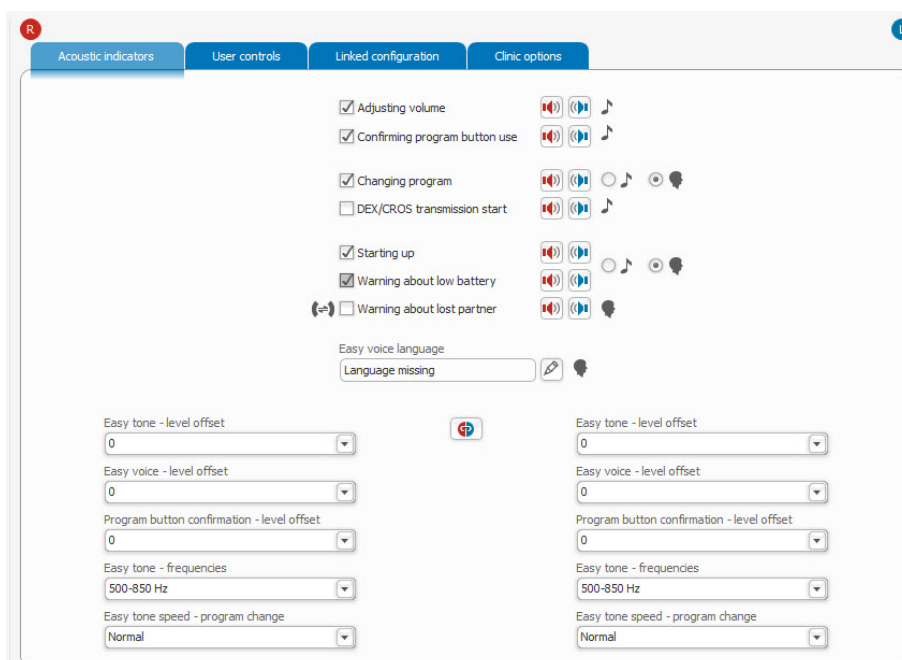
R

L

Acoustic indicators | User controls | Linked configuration | Clinic options

Adjusting volume

Confirming program button use

Changing program

DEX/CROS transmission start

Starting up

Warning about low battery

Warning about lost partner

Easy voice language

Language missing

Easy tone - level offset
0

Easy voice - level offset
0

Program button confirmation - level offset
0

Easy tone - frequencies
500-850 Hz

Easy tone speed - program change
Normal

Easy tone - level offset
0

Easy voice - level offset
0

Program button confirmation - level offset
0

Easy tone - frequencies
500-850 Hz

Easy tone speed - program change
Normal